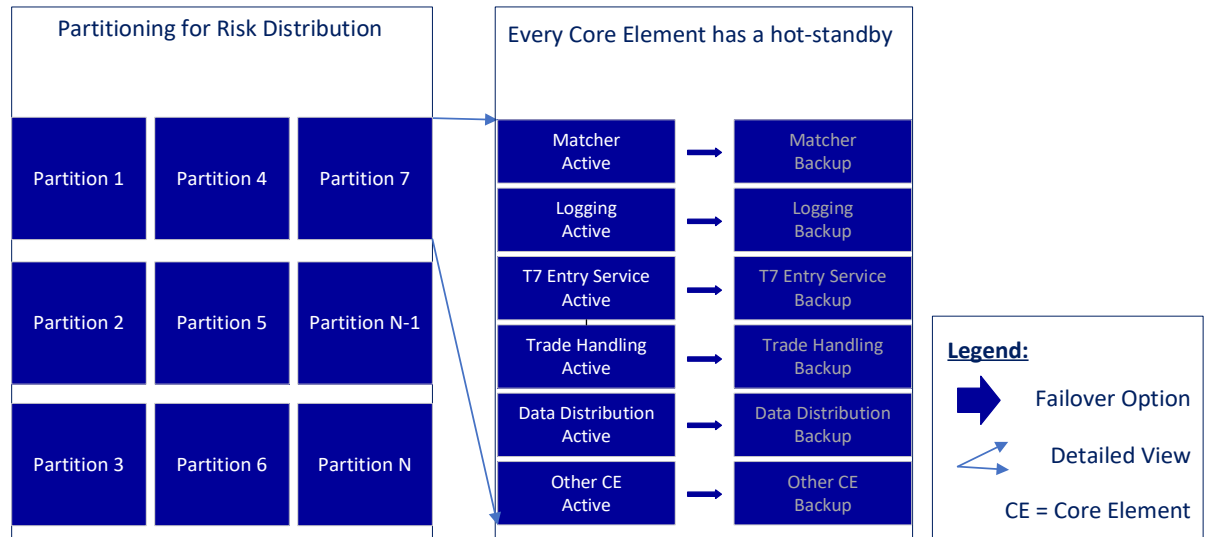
Partitioning for Risk Distribution

| | | |
|---|---|---|
| Partition 1 | Partition 4 | Partition 7 |
| Partition 2 | Partition 5 | Partition N-1 |
| Partition 3 | Partition 6 | Partition N |

Every Core Element has a hot-standby

Matcher Active → Matcher Backup

Logging Active → Logging Backup

T7 Entry Service Active → T7 Entry Service Backup

Trade Handling Active → Trade Handling Backup

Data Distribution Active → Data Distribution Backup

Other CE Active → Other CE Backup

Legend:

Failover Option

Detailed View

CE = Core Element